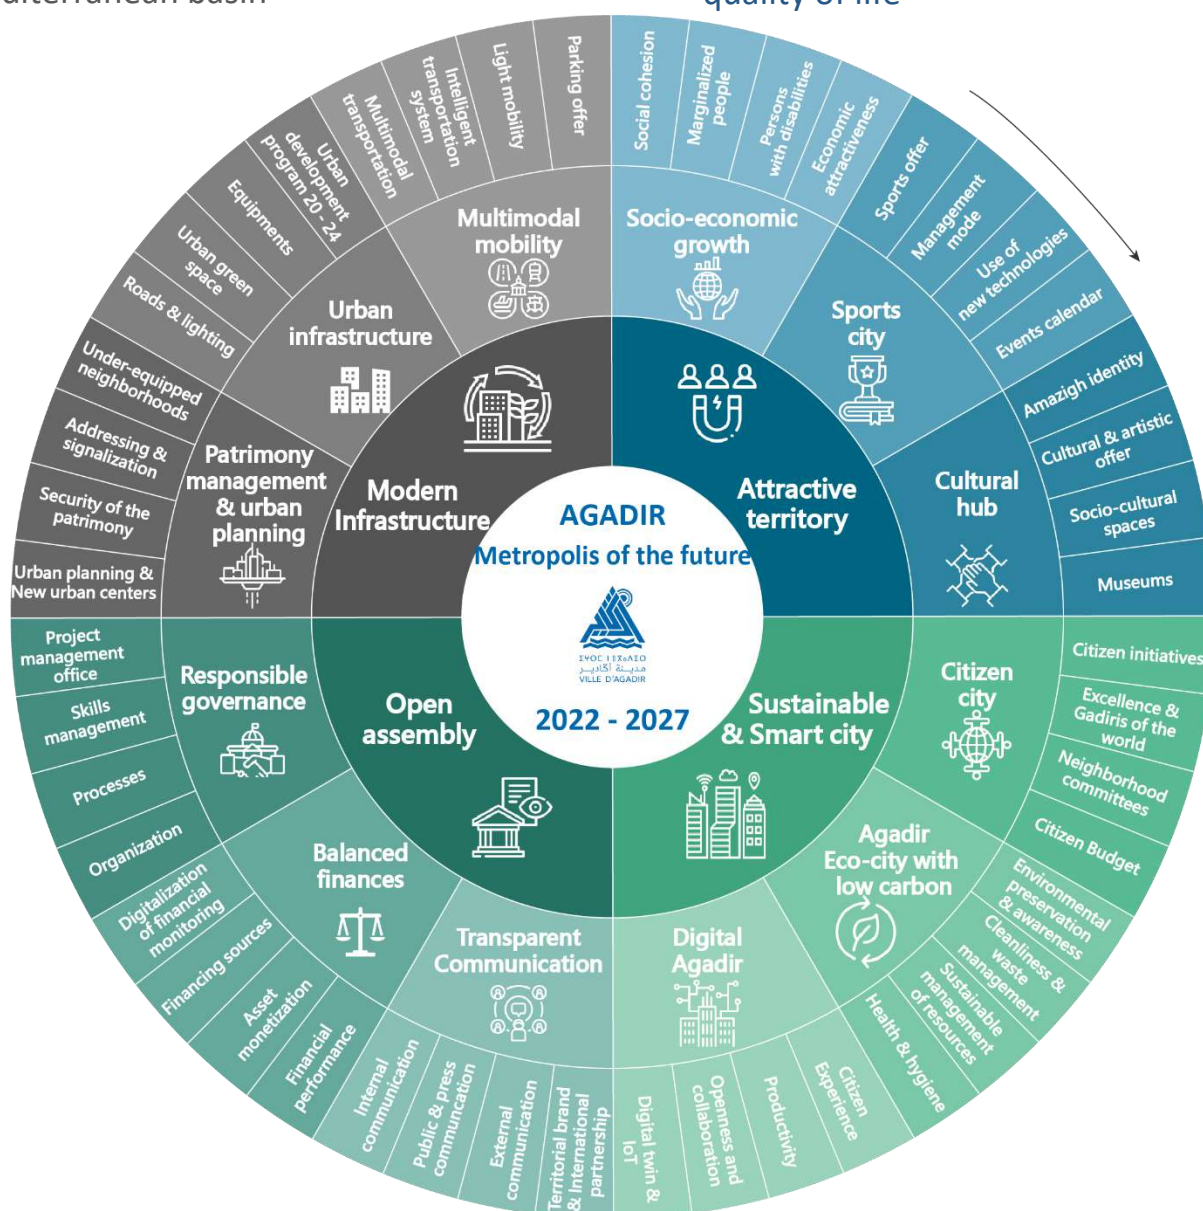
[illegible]iterranean basin

quality of life

AGADIR
Metropolis of the future

ⵣⵓⵛ ⵏ ⴰⴳⴰⴷⵉⵔ
مدينة أكادير
VILLE D'AGADIR

2022 - 2027

Modern Infrastructure

Multimodal mobility

Parking offer
Light mobility
Intelligent transportation system
Multimodal transportation

Urban infrastructure

Urban development program 20 - 24
Equipments
Urban green space
Roads & lighting

Patrimony management & urban planning

Under-equipped neighborhoods
Addressing & signalization
Security of the patrimony
Urban planning & New urban centers

Attractive territory

Socio-economic growth

Social cohesion
Marginalized people
Persons with disabilities
Economic attractiveness

Sports city

Sports offer
Management mode
Use of new technologies
Events calendar

Cultural hub

Amazigh identity
Cultural & artistic offer
Socio-cultural spaces
Museums

Open assembly

Responsible governance

Project management office
Skills management
Processes
Organization

Balanced finances

Digitalization of financial monitoring
Financing sources
Asset monetization
Financial performance

Transparent Communication

Internal communication
Public & press communication
External communication
Territorial brand & International partnership

Sustainable & Smart city

Citizen city

Citizen initiatives
Excellence & Gadiris of the world
Neighborhood committees
Citizen Budget

Agadir Eco-city with low carbon

Environmental preservation & awareness
Cleanliness & waste management
Sustainable management of resources
Health & hygiene

Digital Agadir

Citizen Experience
Productivity
Openness and collaboration
Digital twin & IoT